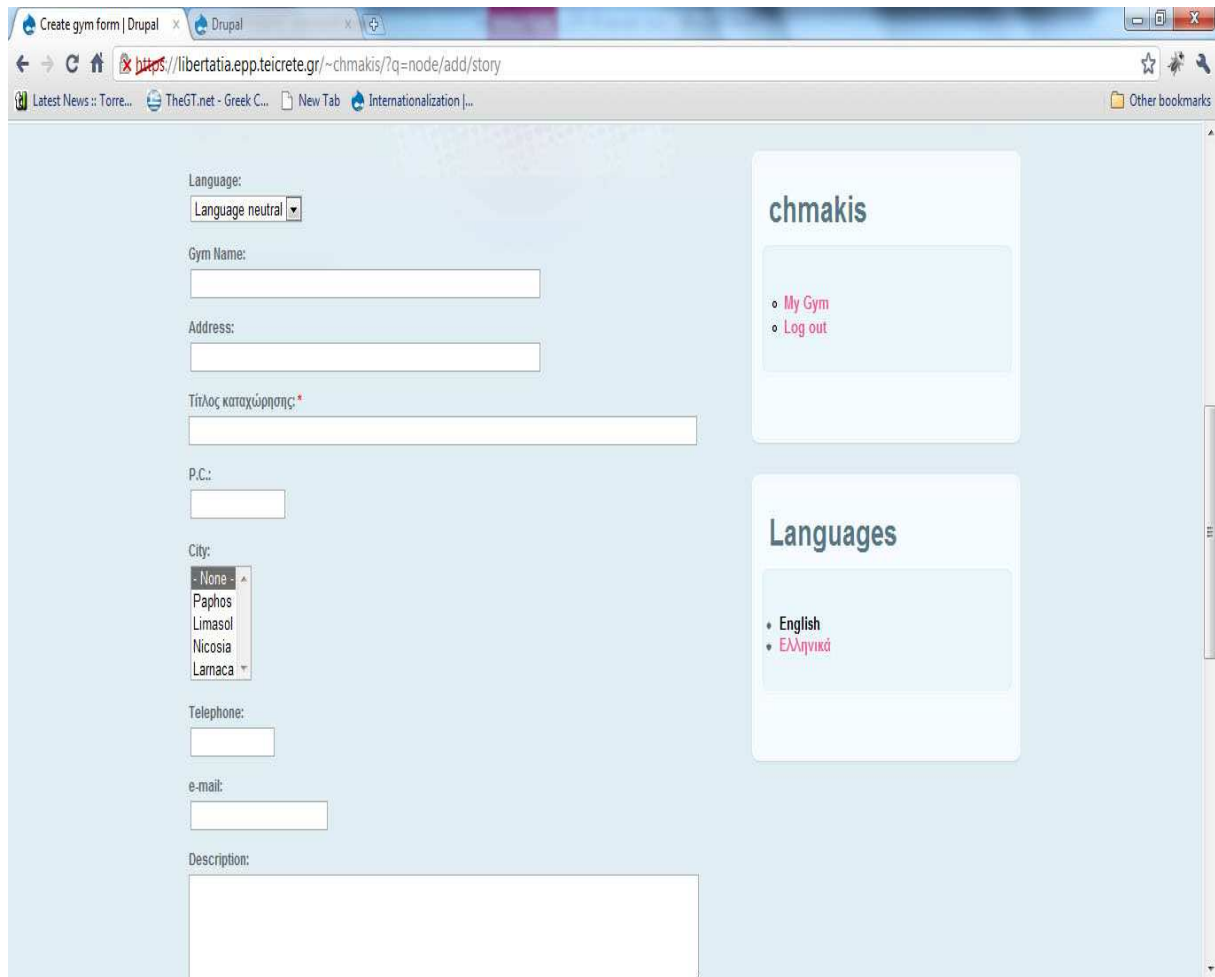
Create gym form | Drupal × Drupal ×

https://libertatia.epp.teicrete.gr/~chmakis/?q=node/add/story

Latest News :: Torre... TheGT.net - Greek C... New Tab Internationalization |...

Other bookmarks

Language:
Language neutral

Gym Name:

Address:

Τίτλος καταχώρησης: *

P.C.:

City:
- None -
Paphos
Limasol
Nicosia
Larnaca

Telephone:

e-mail:

Description:

chmakis

- My Gym
- Log out

Languages

- English
- Ελληνικά